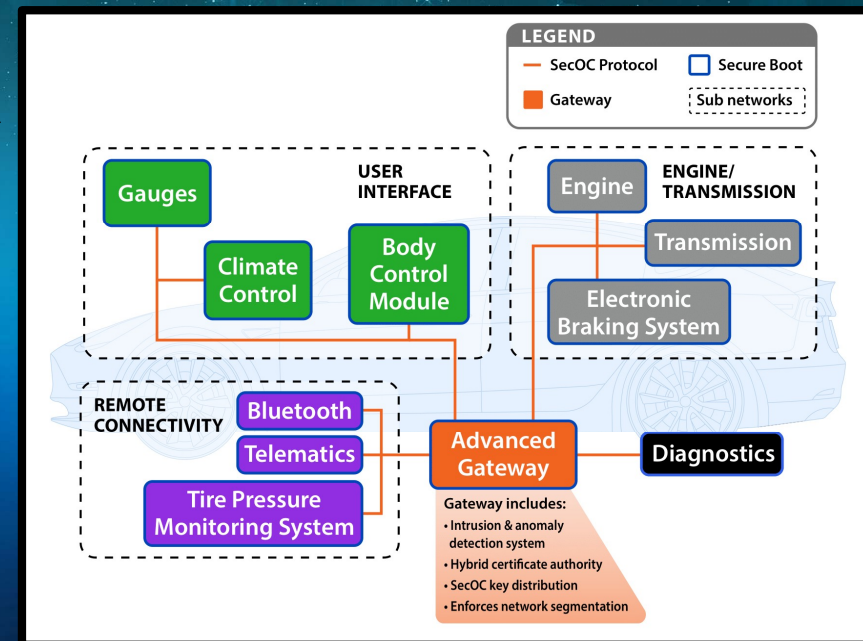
LEGEND
SecOC Protocol
Secure Boot
Gateway
Sub networks

Gauges
USER INTERFACE
Climate Control
Body Control Module

Engine
ENGINE/ TRANSMISSION
Transmission
Electronic Braking System

REMOTE CONNECTIVITY
Bluetooth
Telematics
Tire Pressure Monitoring System

Advanced Gateway
Diagnostics

Gateway includes:
• Intrusion & anomaly detection system
• Hybrid certificate authority
• SecOC key distribution
• Enforces network segmentation